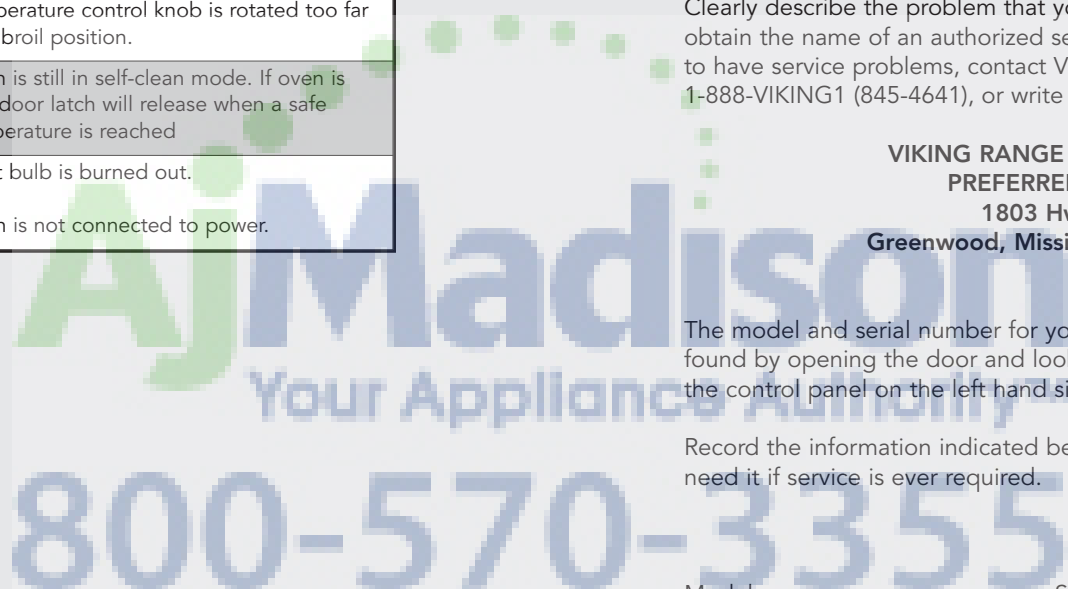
perature control knob is rotated too far broil position.

n is still in self-clean mode. If oven is door latch will release when a safe perature is reached

t bulb is burned out.

n is not connected to power.

Clearly describe the problem that yo obtain the name of an authorized se to have service problems, contact V 1-888-VIKING1 (845-4641), or write

VIKING RANGE
PREFERRE
1803 Hw
Greenwood, Missi

AjMadison
Your Appliance Authority
800-570-3355

The model and serial number for yo found by opening the door and loo the control panel on the left hand si

Record the information indicated be need it if service is ever required.

Model